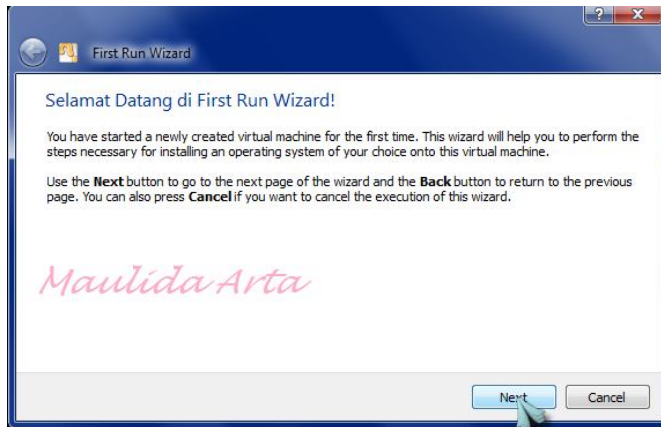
First Run Wizard

Selamat Datang di First Run Wizard!

You have started a newly created virtual machine for the first time. This wizard will help you to perform the steps necessary for installing an operating system of your choice onto this virtual machine.

Use the **Next** button to go to the next page of the wizard and the **Back** button to return to the previous page. You can also press **Cancel** if you want to cancel the execution of this wizard.

Maulida Arta

Next Cancel